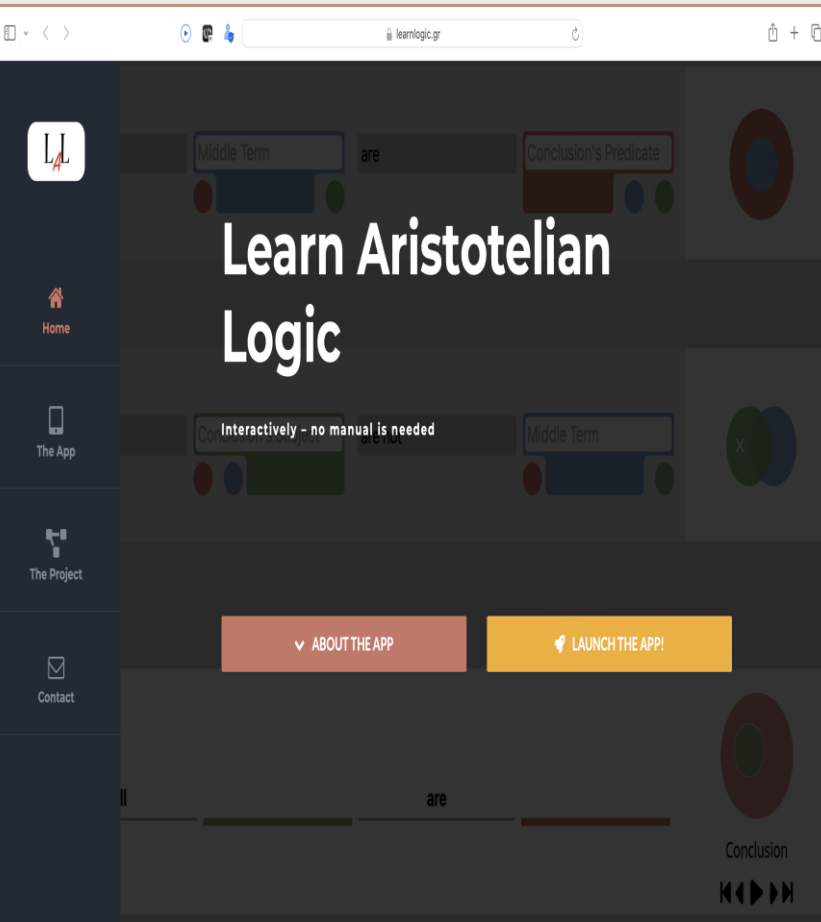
learnlogic.gr

LAL

Home

The App

The Project

Contact

Middle Term

are

Conclusion's Predicate

Learn Aristotelian Logic

Interactively – no manual is needed

Conclusion's Subject

are not

Middle Term

x

ABOUT THE APP

LAUNCH THE APP!

ll

are

Conclusion